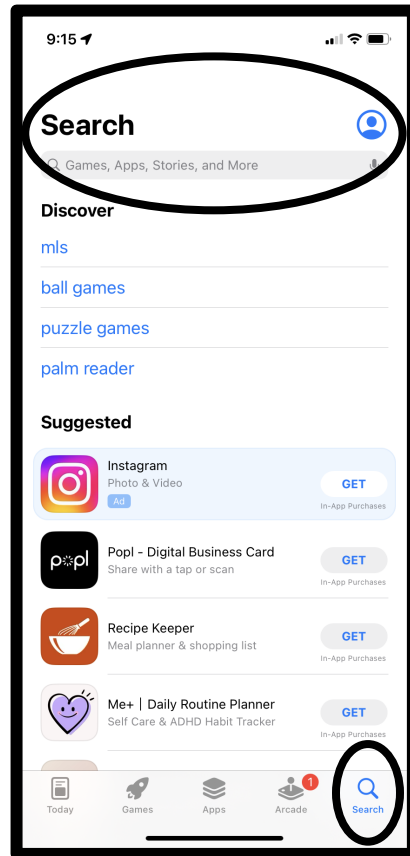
9:15

Search

Games, Apps, Stories, and More

Discover

mls

ball games

puzzle games

palm reader

Suggested

Instagram
Photo & Video
Ad
GET
In-App Purchases

popl

Popl - Digital Business Card
Share with a tap or scan
GET
In-App Purchases

Recipe Keeper
Meal planner & shopping list
GET
In-App Purchases

Me+ | Daily Routine Planner
Self Care & ADHD Habit Tracker
GET
In-App Purchases

Today Games Apps 1 Arcade Search